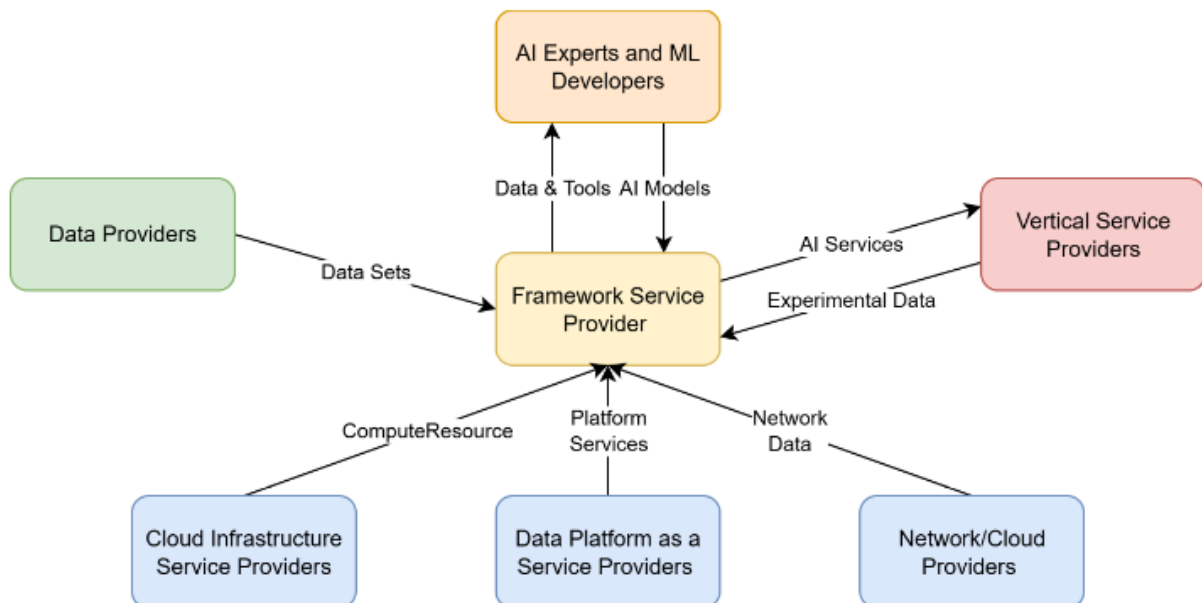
AI Experts and ML Developers

Data & Tools

AI Models

Data Providers

Data Sets

Framework Service Provider

AI Services

Vertical Service Providers

Experimental Data

ComputeResource

Platform Services

Network Data

Cloud Infrastructure Service Providers

Data Platform as a Service Providers

Network/Cloud Providers